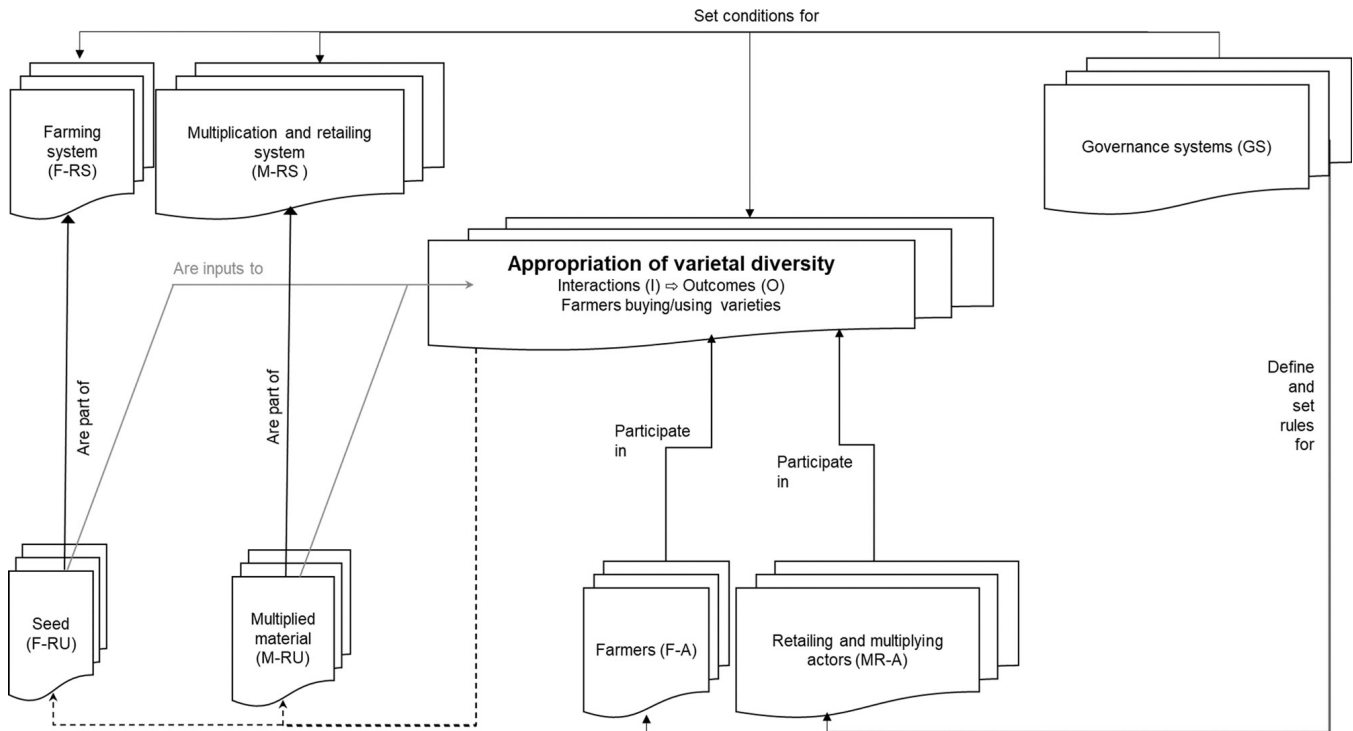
Set conditions for

Farming system (F-RS)

Multiplication and retailing system (M-RS )

Governance systems (GS)

Are inputs to

Appropriation of varietal diversity
Interactions (I) ⇨ Outcomes (O)
Farmers buying/using varieties

Are part of

Are part of

Define and set rules for

Participate in

Participate in

Seed (F-RU)

Multiplied material (M-RU)

Farmers (F-A)

Retailing and multiplying actors (MR-A)